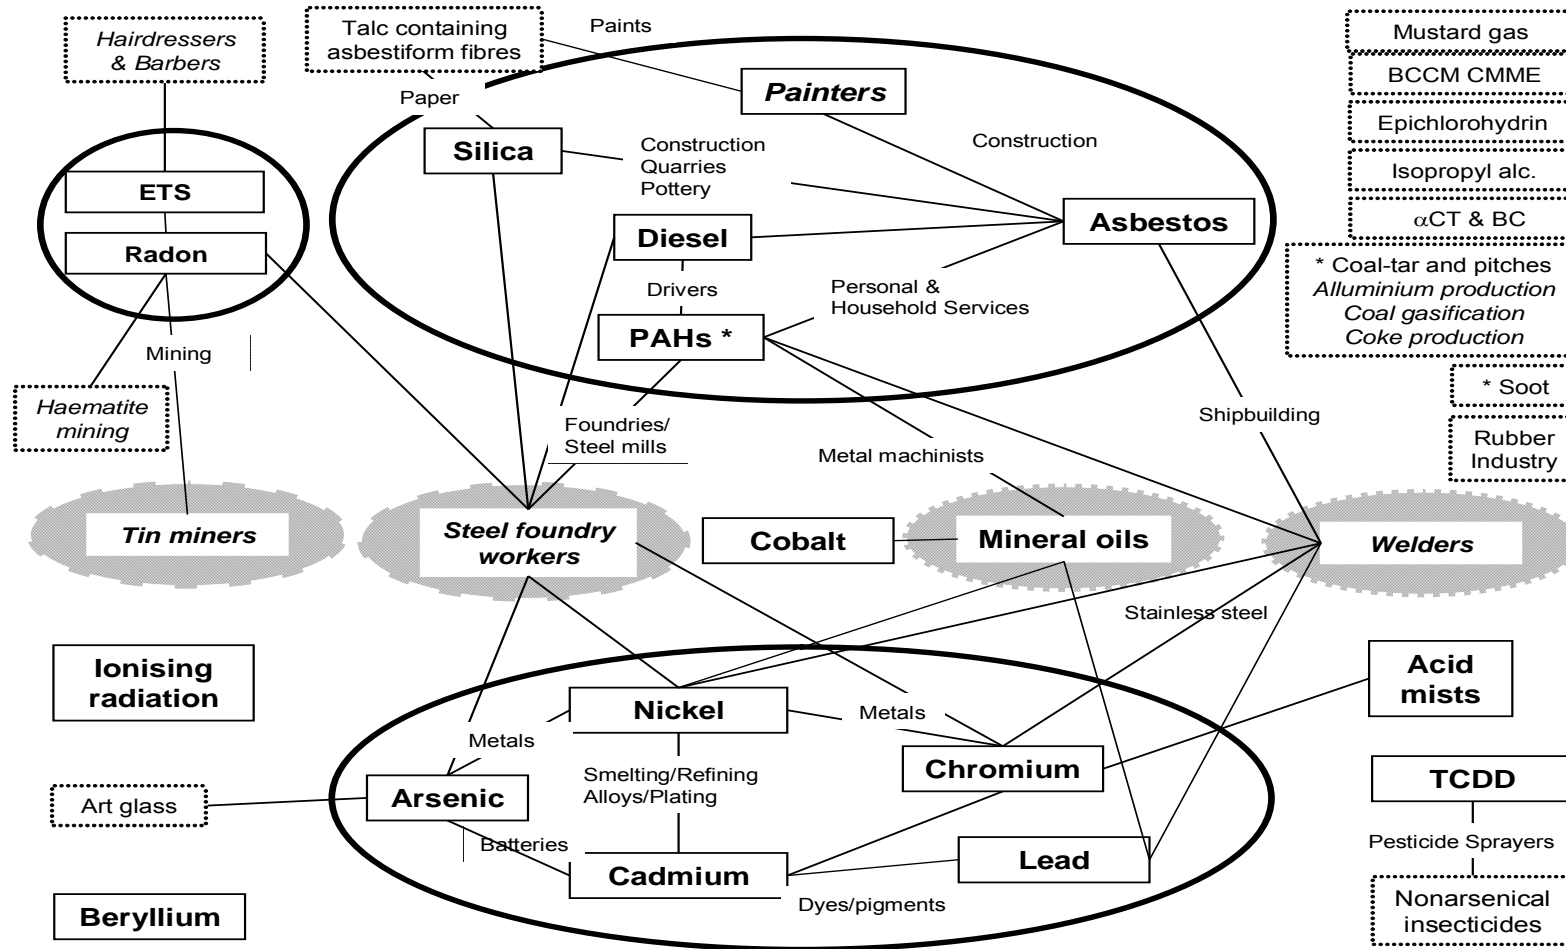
Hairdressers & Barbers

Talc containing asbestiform fibres

Paints

Paper

Painters

Silica

Construction
Quarries
Pottery

Construction

Asbestos

Diesel

Drivers

PAHs *

Personal & Household Services

ETS

Radon

Mining

Haematite mining

Foundries/ Steel mills

Metal machinists

Shipbuilding

Mustard gas

BCCM CMME

Epichlorohydrin

Isopropyl alc.

$\alpha$CT & BC

* Coal-tar and pitches
Alluminium production
Coal gasification
Coke production

* Soot

Rubber Industry

Tin miners

Steel foundry workers

Cobalt

Mineral oils

Welders

Stainless steel

Ionising radiation

Acid mists

Nickel

Metals

Metals

Smelting/Refining
Alloys/Plating

Chromium

Art glass

Arsenic

TCDD

Batteries

Cadmium

Lead

Pesticide Sprayers

Dyes/pigments

Nonarsenical insecticides

Beryllium